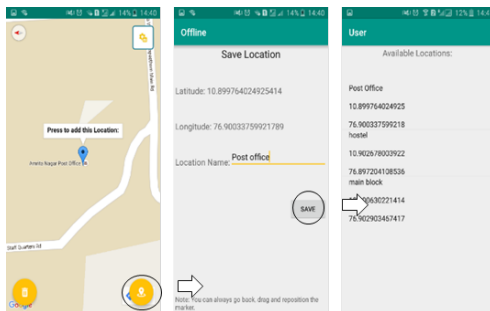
14% 14:40

Press to add this Location:

Amrita Nagar Post Office

Staff Quarters Rd

Google

14% 14:40

Offline

Save Location

Latitude: 10.899764024925414

Longitude: 76.90033759921789

Location Name: Post office

SAVE

Note: You can always go back, drag and reposition the marker.

12% 14:40

User

Available Locations:

Post Office

10.899764024925

76.900337599218

hostel

10.902678003922

76.897204108536

main block

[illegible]0630221414

76.902903467417